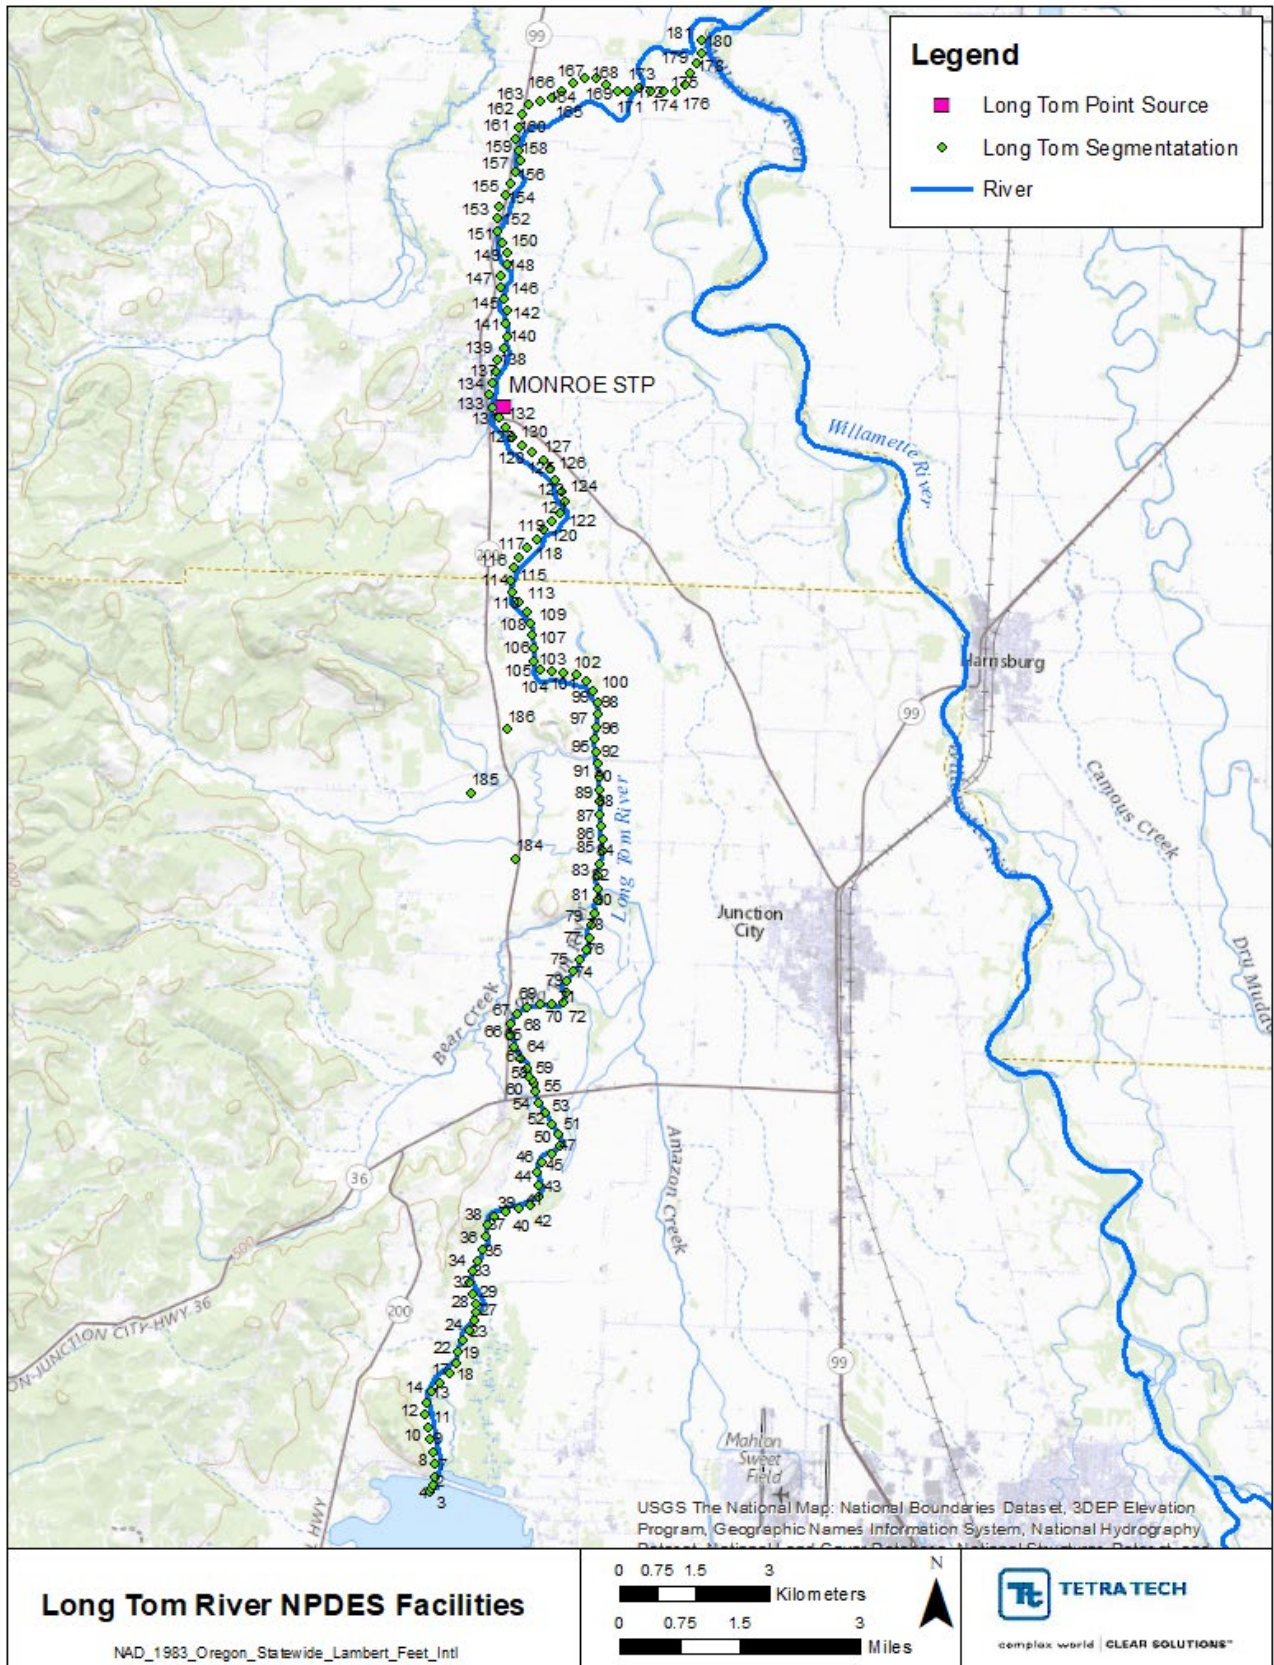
Legend
Long Tom Point Source
Long Tom Segmentatation
River

99
181 180
179 178
167 168 173
166
163 164 169 175
162 165 171 174 176
161 160
159 158
157
156
155
154
153
152
151 150
149
148
147
146
145
142
141
140
139
138
137
134 MONROE STP
133
132
131 130
129
127
128 126
125
124
123
122
121
119 120
117
118
116
114 115
113
112
109
108
107
106
103 102
105
104 101 100
99
98
97
96
95
92
91 90
89
88
87
86
85
84
83
82
81
80
79
78
77
76
75
74
73
69
67
71 72
70
68
66
64
59
58
55
60
54 53
52 51
50
47
46 45
44
43
39
41
38
37
40 42
36
35
34
33
32 29
28
27
24
23
22 19
17 18
14
13
12
11
10
9
8
4
3
186
185
184

Willamette River
Harrisburg
99
Camous Creek
Long Tom River
Junction City
Dry Muddy
Bear Creek
Amazon Creek
36
500
200
JUNCTION CITY HWY 36
99
Mahlon Sweet Field
HWY

USGS The National Map: National Boundaries Dataset, 3DEP Elevation Program, Geographic Names Information System, National Hydrography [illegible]

Long Tom River NPDES Facilities
NAD_1983_Oregon_Statewide_Lambert_Feet_Intl

0 0.75 1.5 3 Kilometers
0 0.75 1.5 3 Miles
N

TETRA TECH
complex world | CLEAR SOLUTIONS™